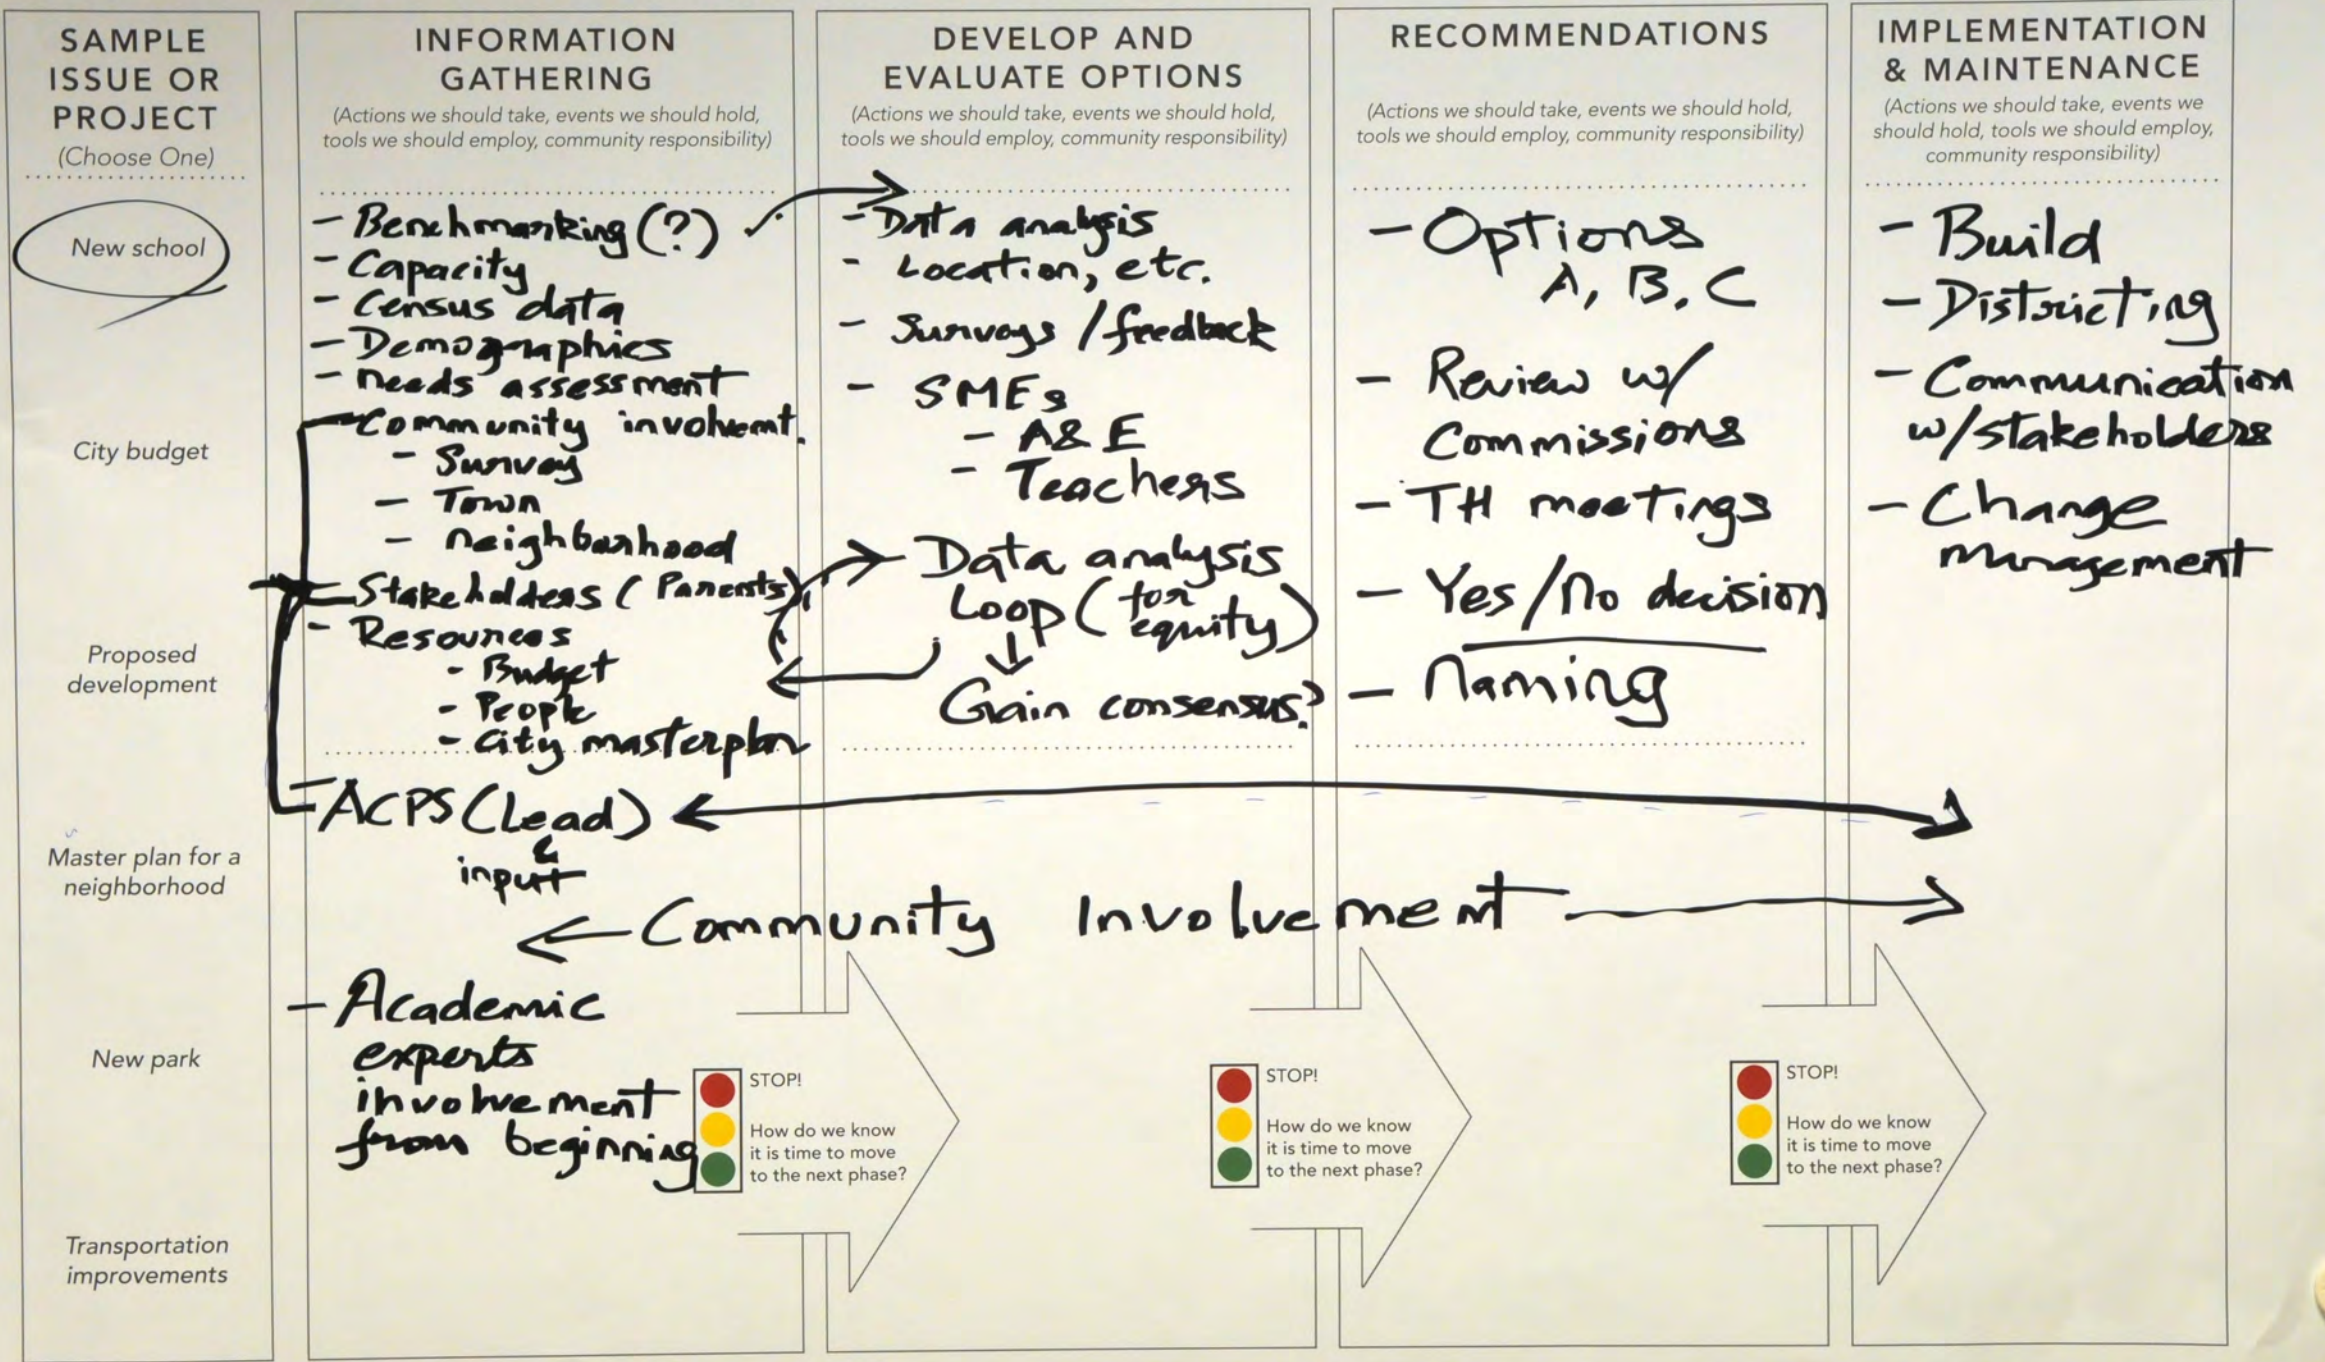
SAMPLE ISSUE OR PROJECT
(Choose One)

New school

City budget

Proposed development

Master plan for a neighborhood

New park

Transportation improvements

INFORMATION GATHERING
(Actions we should take, events we should hold, tools we should employ, community responsibility)

- Benchmarking (?)
- Capacity
- Census data
- Demographics
- needs assessment
- Community involvement
 - Surveys
 - Town
 - neighborhood
- Stakeholders (Parents)
- Resources
 - Budget
 - People
 - City masterplan

ACPS (Lead) & input

- Academic experts involvement from beginning

STOP!
How do we know it is time to move to the next phase?

DEVELOP AND EVALUATE OPTIONS
(Actions we should take, events we should hold, tools we should employ, community responsibility)

- Data analysis
- Location, etc.
- Surveys / feedback
- SMEs
 - A&E
 - Teachers
Data analysis Loop (for equity)
Gain consensus?

RECOMMENDATIONS
(Actions we should take, events we should hold, tools we should employ, community responsibility)

- Options A, B, C
- Review w/ Commissions
- TH meetings
- Yes/No decision
- Naming

STOP!
How do we know it is time to move to the next phase?

IMPLEMENTATION & MAINTENANCE
(Actions we should take, events we should hold, tools we should employ, community responsibility)

- Build
- Districting
- Communication w/stakeholders
- Change management

STOP!
How do we know it is time to move to the next phase?

Community Involvement